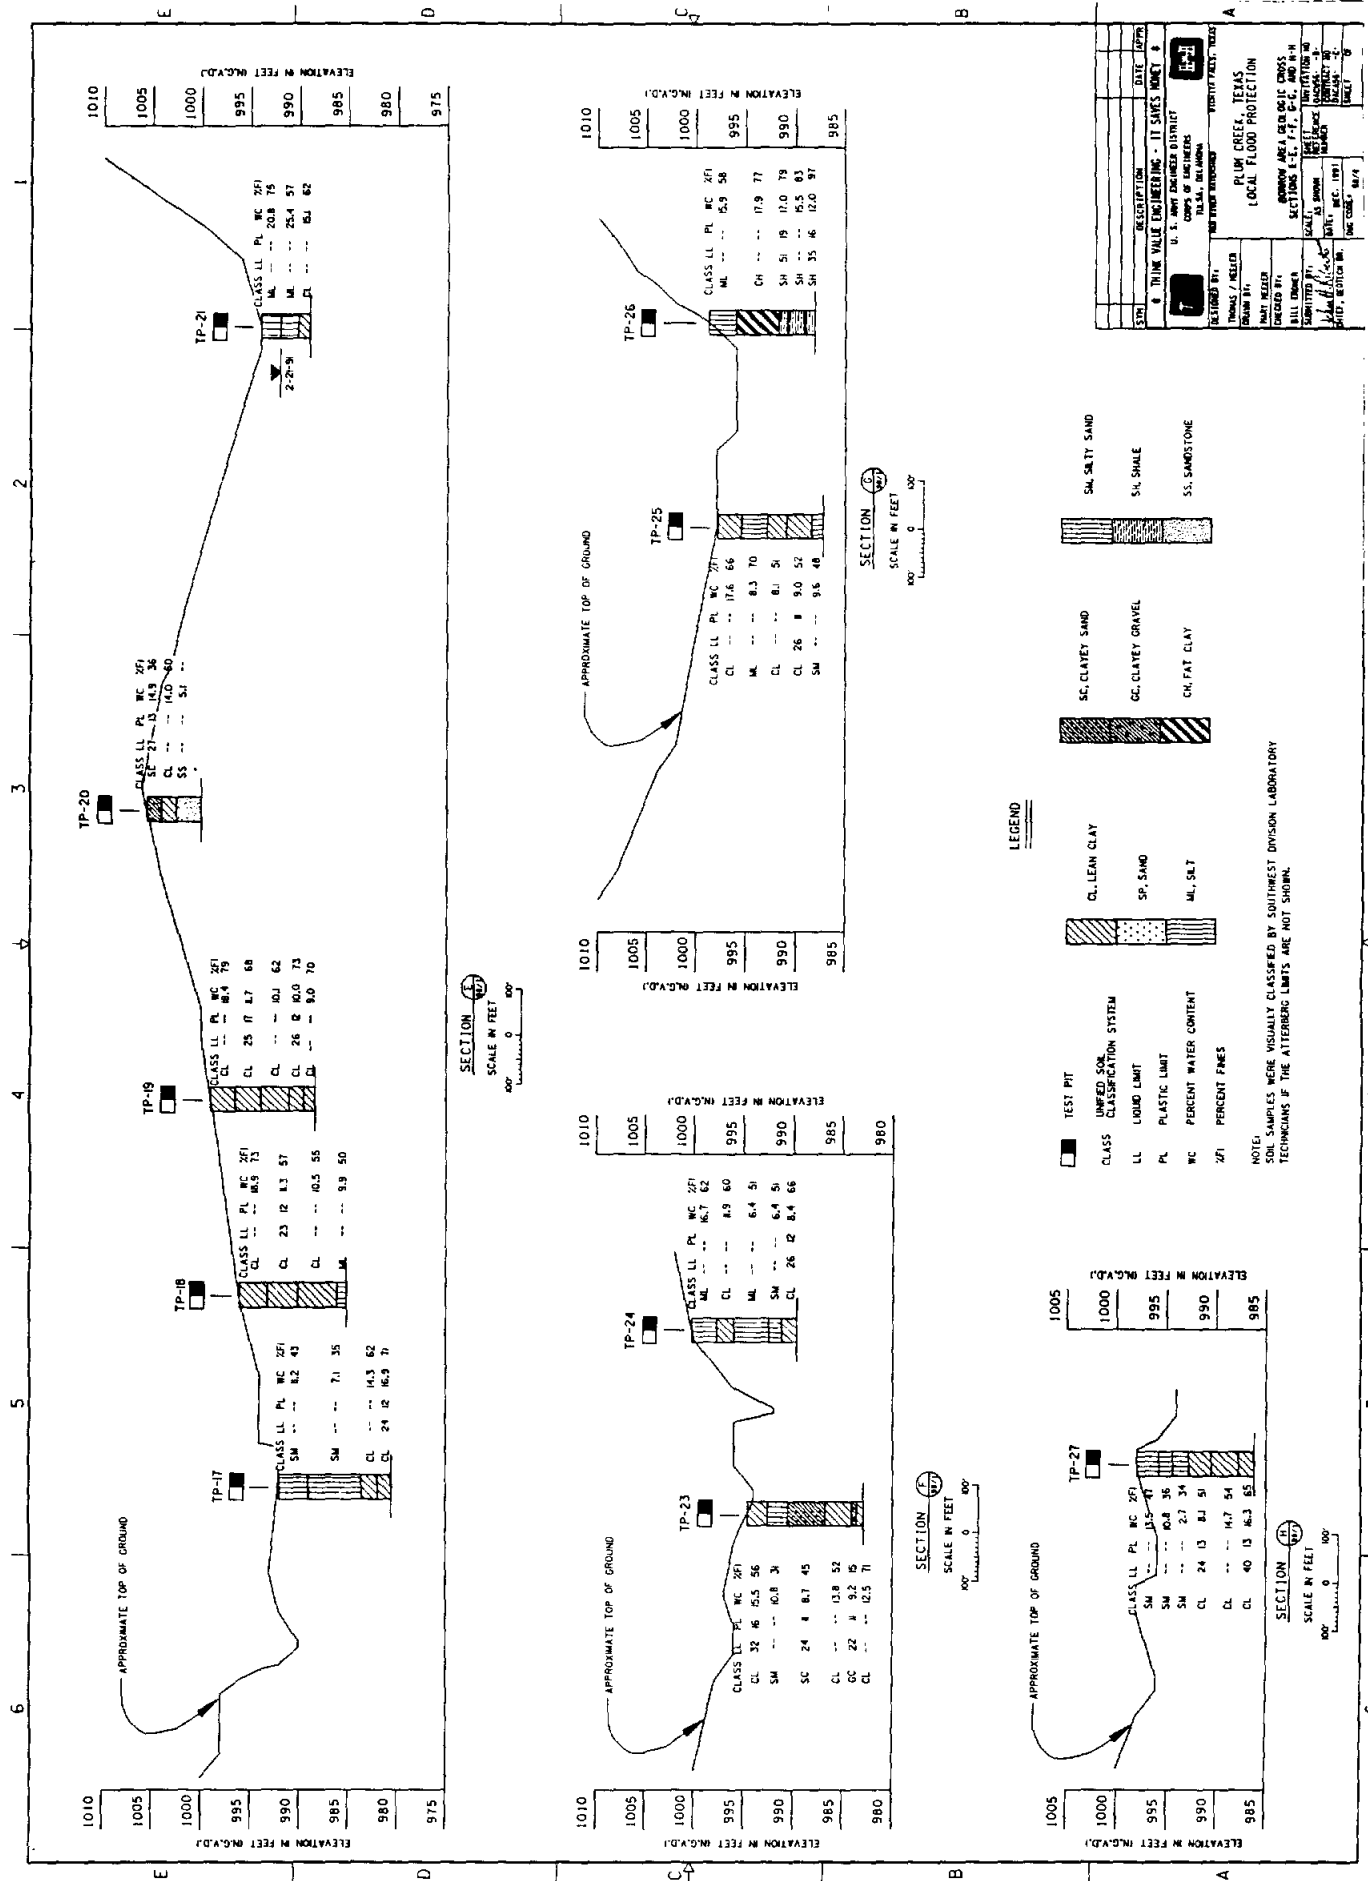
SECTION E
SCALE IN FEET
100' 0 100'

APPROXIMATE TOP OF GROUND

ELEVATION IN FEET (N.G.V.D.)
1010
1005
1000
995
990
985
980
975

TP-17
CLASS LL PL WC %FI
SM -- -- 8.2 43
SM -- -- 7.1 35
CL -- -- 14.3 62
CL 24 12 16.9 71

TP-18
CLASS LL PL WC %FI
CL -- -- 16.9 73
CL 23 12 11.3 57
CL -- -- 10.5 55
ML -- -- 9.9 50

TP-19
CLASS LL PL WC %FI
CL -- -- 18.4 79
CL 25 17 11.7 68
CL -- -- 10.1 62
CL 26 12 10.0 73
CL -- -- 9.0 70

TP-20
CLASS LL PL WC %FI
SC 27 13 14.9 36
CL -- -- 14.0 60
SS -- -- 5.1 --

TP-21
2-21-91
CLASS LL PL WC %FI
ML -- -- 20.8 75
ML -- -- 25.4 57
CL -- -- 15.1 62

SECTION F
SCALE IN FEET
100' 0 100'

APPROXIMATE TOP OF GROUND

TP-23
CLASS LL PL WC %FI
CL 32 16 15.5 56
SM -- -- 10.8 31
SC 24 11 8.7 45
CL -- -- 13.8 52
GC 22 11 9.2 15
CL -- -- 12.5 71

TP-24
CLASS LL PL WC %FI
ML -- -- 16.7 62
CL -- -- 11.9 60
ML -- -- 6.4 51
SM -- -- 6.4 51
CL 26 12 8.4 66

ELEVATION IN FEET (N.G.V.D.)
1010
1005
1000
995
990
985
980

SECTION G
SCALE IN FEET
100' 0 100'

APPROXIMATE TOP OF GROUND

TP-25
CLASS LL PL WC %FI
CL -- -- 17.6 66
ML -- -- 8.3 70
CL -- -- 8.1 51
CL 26 8 9.0 52
SM -- -- 9.6 48

TP-26
CLASS LL PL WC %FI
ML -- -- 15.9 58
CH -- -- 17.9 77
SH 51 19 11.0 79
SH -- -- 15.5 83
SH 35 16 12.0 97

ELEVATION IN FEET (N.G.V.D.)
1010
1005
1000
995
990
985

SECTION H
SCALE IN FEET
100' 0 100'

APPROXIMATE TOP OF GROUND

TP-27
CLASS LL PL WC %FI
SM -- -- 15.5 47
SM -- -- 10.8 36
SM -- -- 2.7 34
CL 24 13 8.1 51
CL -- -- 14.7 54
CL 40 13 16.3 65

ELEVATION IN FEET (N.G.V.D.)
1005
1000
995
990
985

LEGEND
TEST PIT
CLASS UNIFIED SOIL CLASSIFICATION SYSTEM
LL LIQUID LIMIT
PL PLASTIC LIMIT
WC PERCENT WATER CONTENT
%FI PERCENT FINES

CL, LEAN CLAY
SP, SAND
ML, SILT
SC, CLAYEY SAND
GC, CLAYEY GRAVEL
CH, FAT CLAY
SM, SILTY SAND
SH, SHALE
SS, SANDSTONE

NOTE:
SOIL SAMPLES WERE VISUALLY CLASSIFIED BY SOUTHWEST DIVISION LABORATORY TECHNICIANS IF THE ATTERBERG LIMITS ARE NOT SHOWN.

SYM. DESCRIPTION DATE APPR.
THINK VALUE ENGINEERING - IT SAVES MONEY
U. S. ARMY ENGINEER DISTRICT
CORPS OF ENGINEERS
TULSA, OKLAHOMA
RED RIVER WATERSHED WICHITA FALLS, TEXAS
DESIGNED BY: THOMAS / MEEKER
DRAWN BY:
CHECKED BY: MARY MEEKER
BILL DRAWER
SUBMITTED BY:
PLUM CREEK, TEXAS
LOCAL FLOOD PROTECTION
BORROW AREA GEOLOGIC CROSS SECTIONS E-E, F-F, G-G, AND H-H
SCALE: AS SHOWN
DATE: DEC. 1991
SHEET
INVITATION NO.
DACW56-
CONTRACT NO.
DACA56-
SHEET
DWG CODE: 
E D C B A
1 2 3 4 5 6